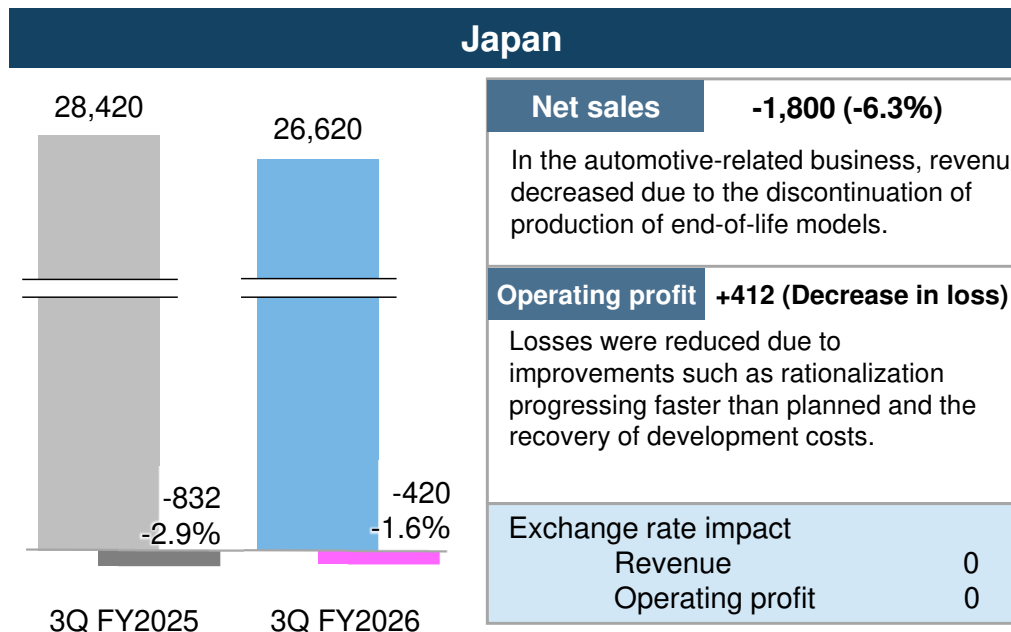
Japan

28,420

26,620

-832
-2.9%

-420
-1.6%

3Q FY2025

3Q FY2026

Net sales -1,800 (-6.3%)

In the automotive-related business, revenu decreased due to the discontinuation of production of end-of-life models.

Operating profit +412 (Decrease in loss)

Losses were reduced due to improvements such as rationalization progressing faster than planned and the recovery of development costs.

Exchange rate impact
Revenue 0
Operating profit 0